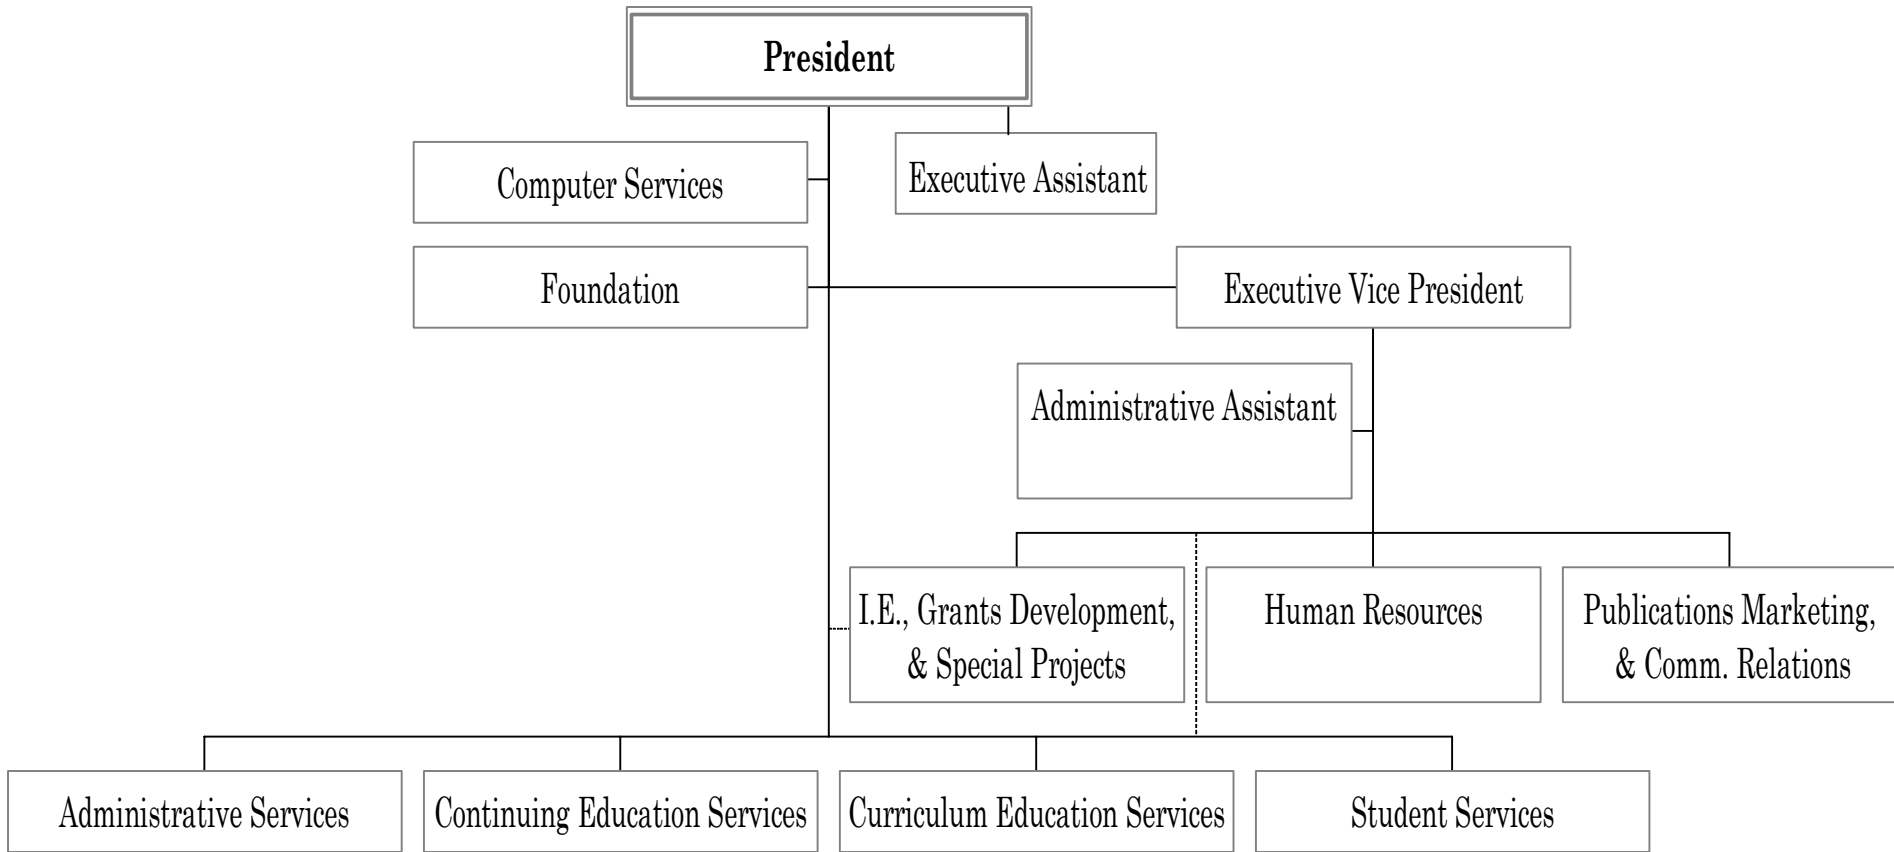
President

Computer Services

Executive Assistant

Foundation

Executive Vice President

Administrative Assistant

I.E., Grants Development, & Special Projects

Human Resources

Publications Marketing, & Comm. Relations

Administrative Services

Continuing Education Services

Curriculum Education Services

Student Services